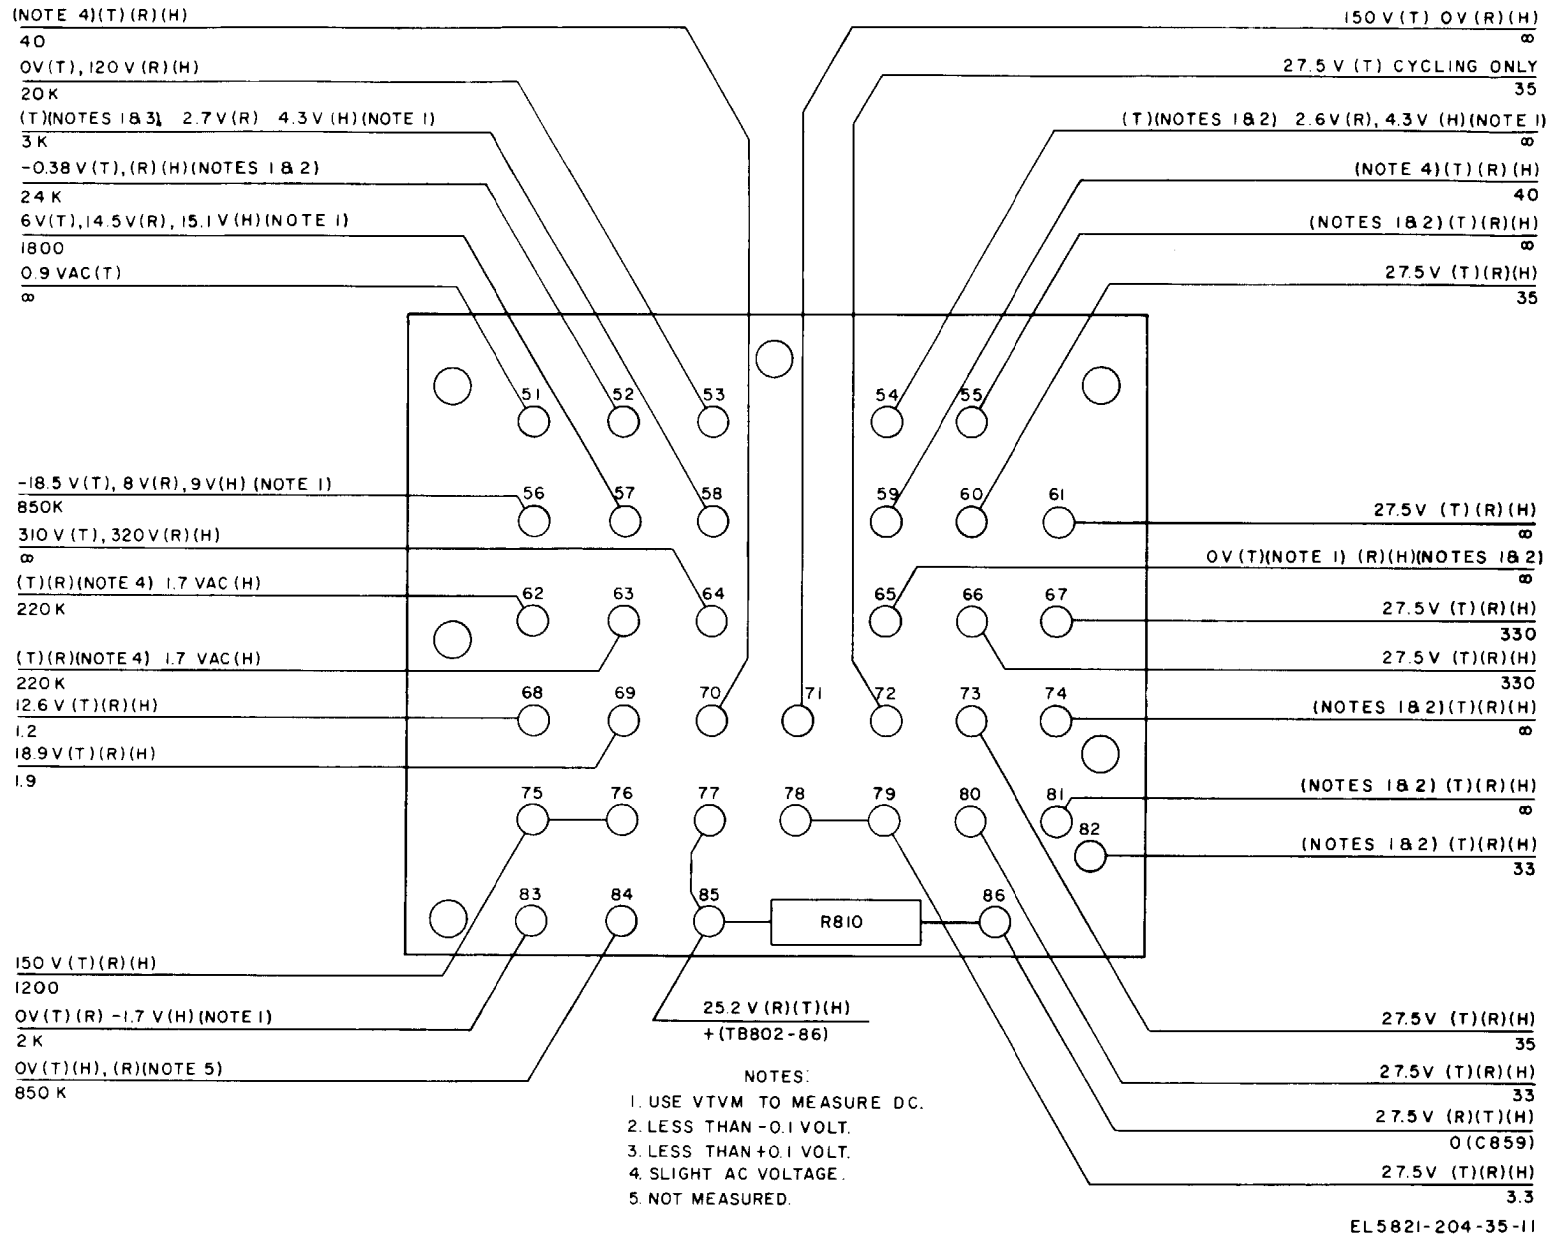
(NOTE 4)(T)(R)(H)
40
0V(T), 120 V (R)(H)
20K
(T)(NOTES 1&3), 2.7V(R) 4.3V(H)(NOTE 1)
3K
-0.38 V(T), (R)(H)(NOTES 1&2)
24K
6V(T), 14.5V(R), 15.1V(H)(NOTE 1)
1800
0.9 VAC(T)
∞

150 V(T) 0V(R)(H)
∞
27.5 V (T) CYCLING ONLY
35
(T)(NOTES 1&2) 2.6V(R), 4.3V (H)(NOTE 1)
∞
(NOTE 4)(T)(R)(H)
40
(NOTES 1&2)(T)(R)(H)
∞
27.5V (T)(R)(H)
35

51 52 53 54 55

-18.5 V(T), 8 V(R), 9V(H) (NOTE 1)
850K
56 57 58 59 60 61
27.5V (T)(R)(H)
∞
310 V (T), 320 V(R)(H)
∞
0V(T)(NOTE 1) (R)(H)(NOTES 1&2)
∞
(T)(R)(NOTE 4) 1.7 VAC(H)
220K
62 63 64 65 66 67
27.5V (T)(R)(H)
330
(T)(R)(NOTE 4) 1.7 VAC(H)
220K
27.5V (T)(R)(H)
330
12.6 V (T)(R)(H)
1.2
68 69 70 71 72 73 74
(NOTES 1&2)(T)(R)(H)
∞
18.9 V(T)(R)(H)
1.9
75 76 77 78 79 80 81
(NOTES 1&2) (T)(R)(H)
∞
82
(NOTES 1&2) (T)(R)(H)
33
83 84 85 R810 86

150 V (T)(R)(H)
1200
0V(T) (R) -1.7 V(H)(NOTE 1)
2K
0V(T)(H), (R)(NOTE 5)
850 K

25.2 V (R)(T)(H)
+(TB802-86)

NOTES:
1. USE VTVM TO MEASURE DC.
2. LESS THAN -0.1 VOLT.
3. LESS THAN +0.1 VOLT.
4. SLIGHT AC VOLTAGE.
5. NOT MEASURED.

27.5V (T)(R)(H)
35
27.5V (T)(R)(H)
33
27.5V (R)(T)(H)
0 (C859)
27.5V (T)(R)(H)
3.3

EL5821-204-35-11